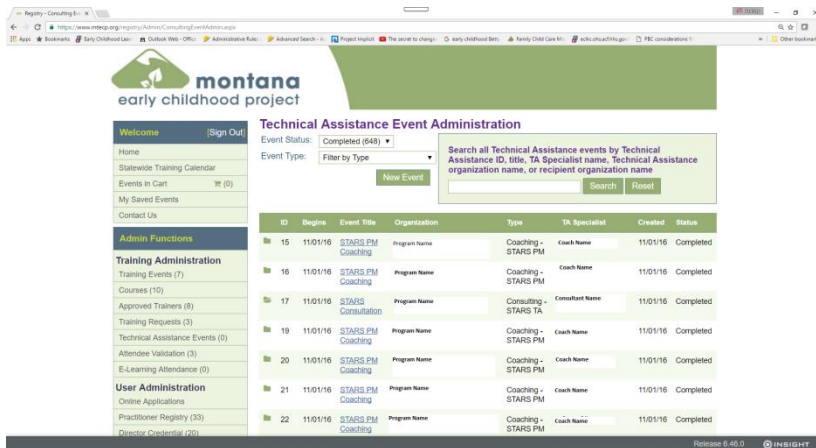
Registry - Consulting Ev ×

https://www.mtecp.org/registry/Admin/ConsultingEventAdmin.aspx

Apps Bookmarks Early Childhood Lear Outlook Web - Offic Administrative Rules Advanced Search - Project Implicit The secret to change early childhood Bett Family Child Care Mo ecfsc.ohs.acf.hhs.gov PBC considerations Other bookmarks

montana early childhood project

Welcome [Sign Out]
Home
Statewide Training Calendar
Events in Cart (0)
My Saved Events
Contact Us

Admin Functions

Training Administration
Training Events (7)
Courses (10)
Approved Trainers (8)
Training Requests (3)
Technical Assistance Events (0)
Attendee Validation (3)
E-Learning Attendance (0)

User Administration
Online Applications
Practitioner Registry (33)
Director Credential (20)

Technical Assistance Event Administration

Event Status: Completed (648)
Event Type: Filter by Type

New Event

Search all Technical Assistance events by Technical Assistance ID, title, TA Specialist name, Technical Assistance organization name, or recipient organization name

Search Reset

| ID | Begins | Event Title | Organization | Type | TA Specialist | Created | Status |
|---|---|---|---|---|---|---|---|
| 15 | 11/01/16 | STARS PM Coaching | Program Name | Coaching - STARS PM | Coach Name | 11/01/16 | Completed |
| 16 | 11/01/16 | STARS PM Coaching | Program Name | Coaching - STARS PM | Coach Name | 11/01/16 | Completed |
| 17 | 11/01/16 | STARS Consultation | Program Name | Consulting - STARS TA | Consultant Name | 11/01/16 | Completed |
| 19 | 11/01/16 | STARS PM Coaching | Program Name | Coaching - STARS PM | Coach Name | 11/01/16 | Completed |
| 20 | 11/01/16 | STARS PM Coaching | Program Name | Coaching - STARS PM | Coach Name | 11/01/16 | Completed |
| 21 | 11/01/16 | STARS PM Coaching | Program Name | Coaching - STARS PM | Coach Name | 11/01/16 | Completed |
| 22 | 11/01/16 | STARS PM Coaching | Program Name | Coaching - STARS PM | Coach Name | 11/01/16 | Completed |

Release 6.46.0 INSIGHT